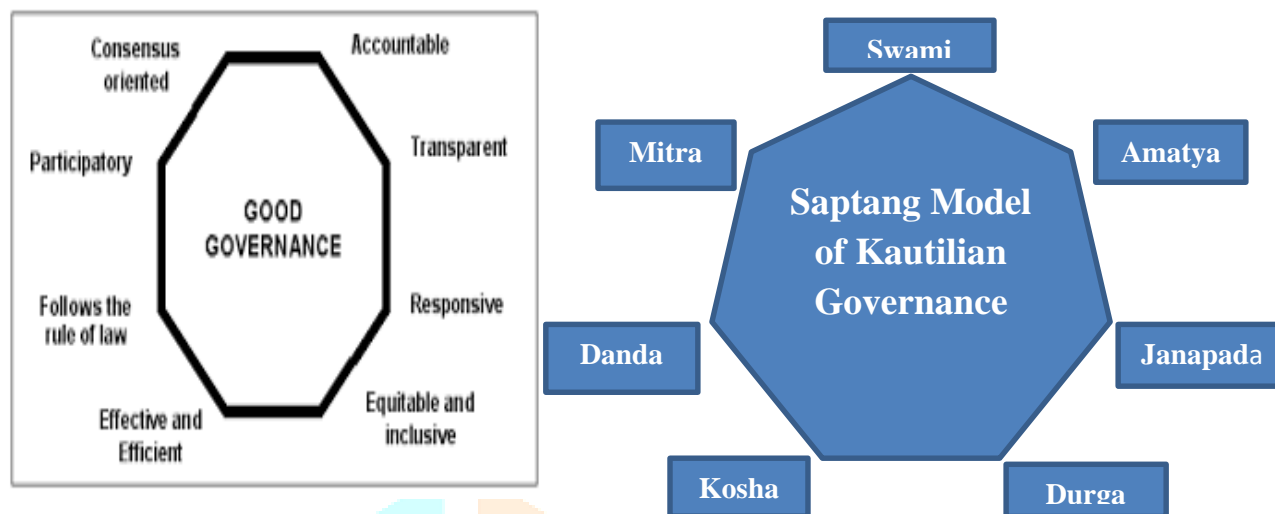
Consensus oriented

Accountable

Participatory

Transparent

GOOD GOVERNANCE

Follows the rule of law

Responsive

Effective and Efficient

Equitable and inclusive

Swami

Mitra

Amatya

Saptang Model of Kautilian Governance

Danda

Janapada

Kosha

Durga